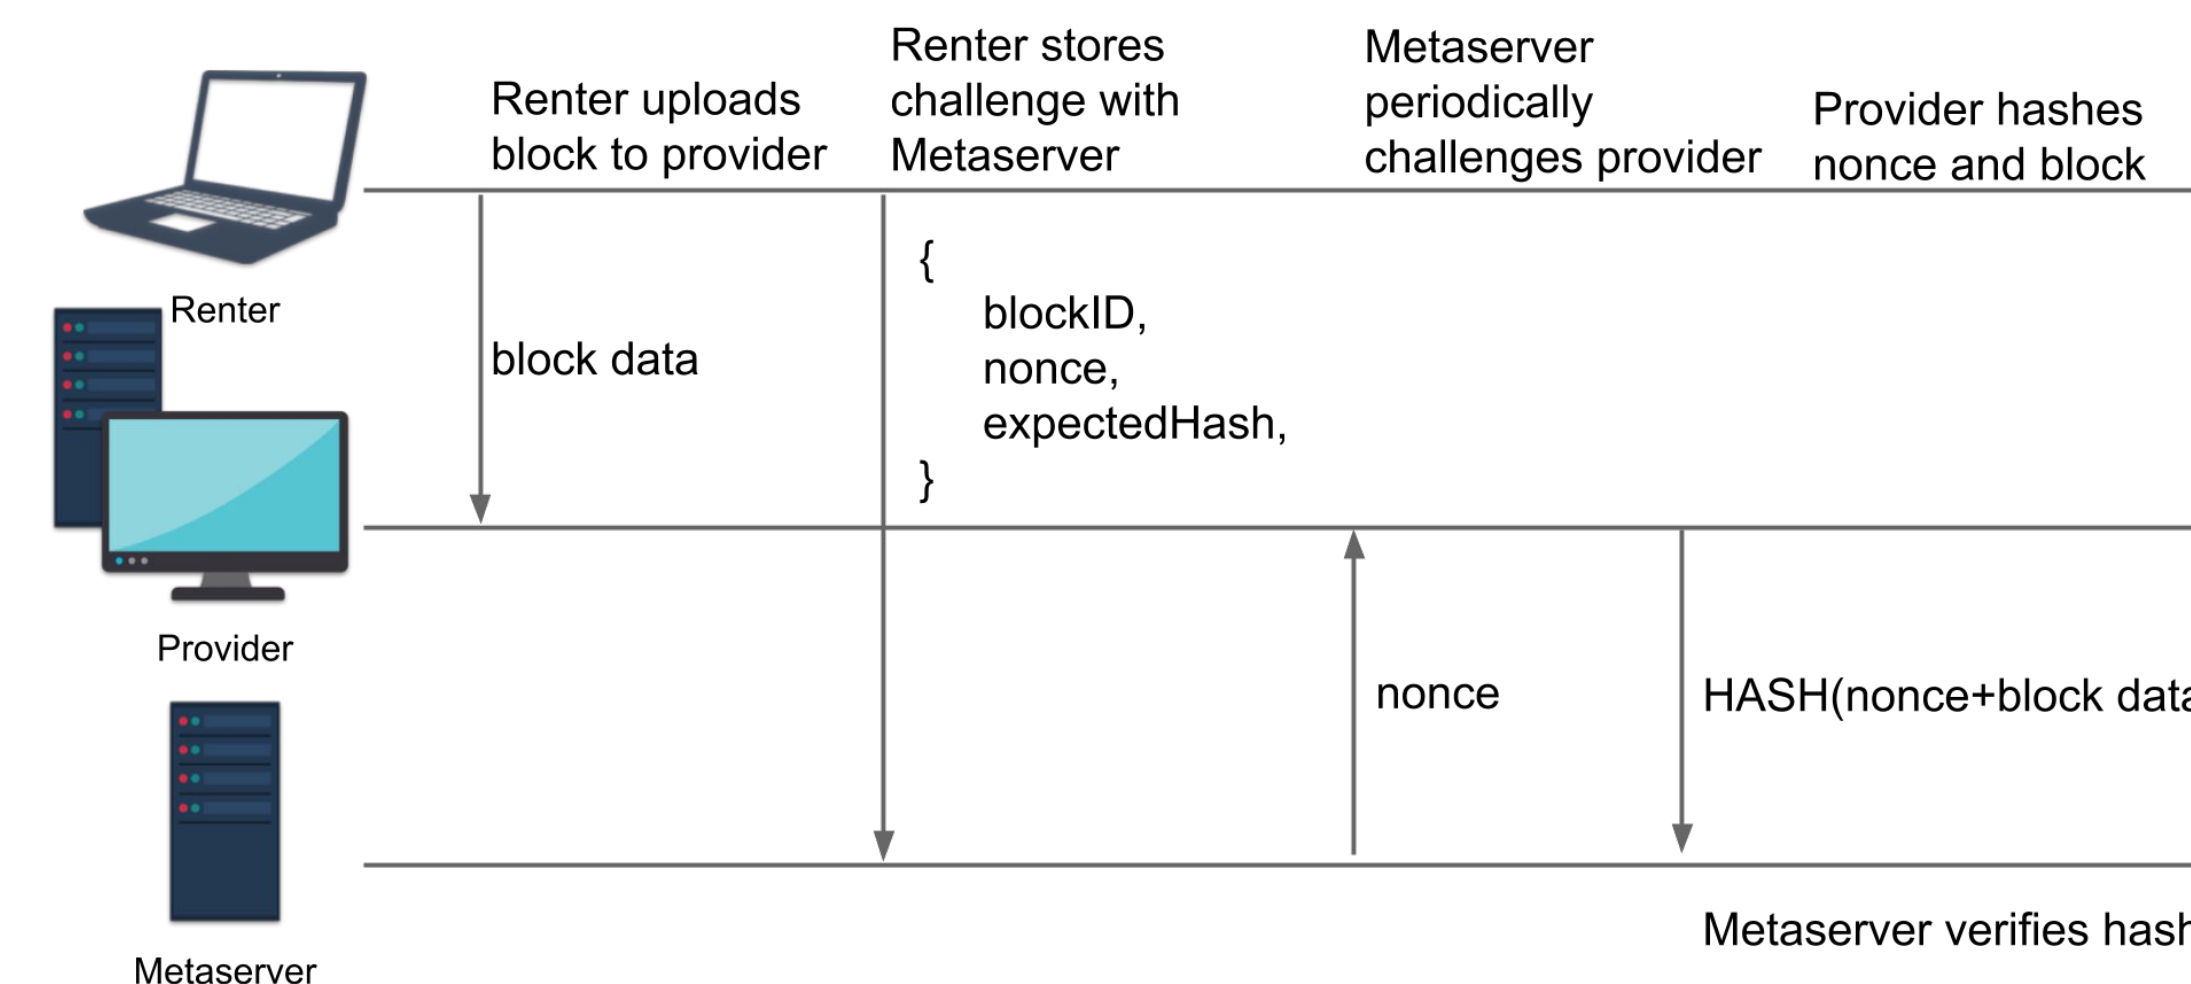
Renter uploads block to provider

Renter stores challenge with Metaserver

Metaserver periodically challenges provider

Provider hashes nonce and block

Renter

block data

{
blockID,
nonce,
expectedHash,
}

Provider

nonce

HASH(nonce+block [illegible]

Metaserver

Metaserver verifies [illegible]